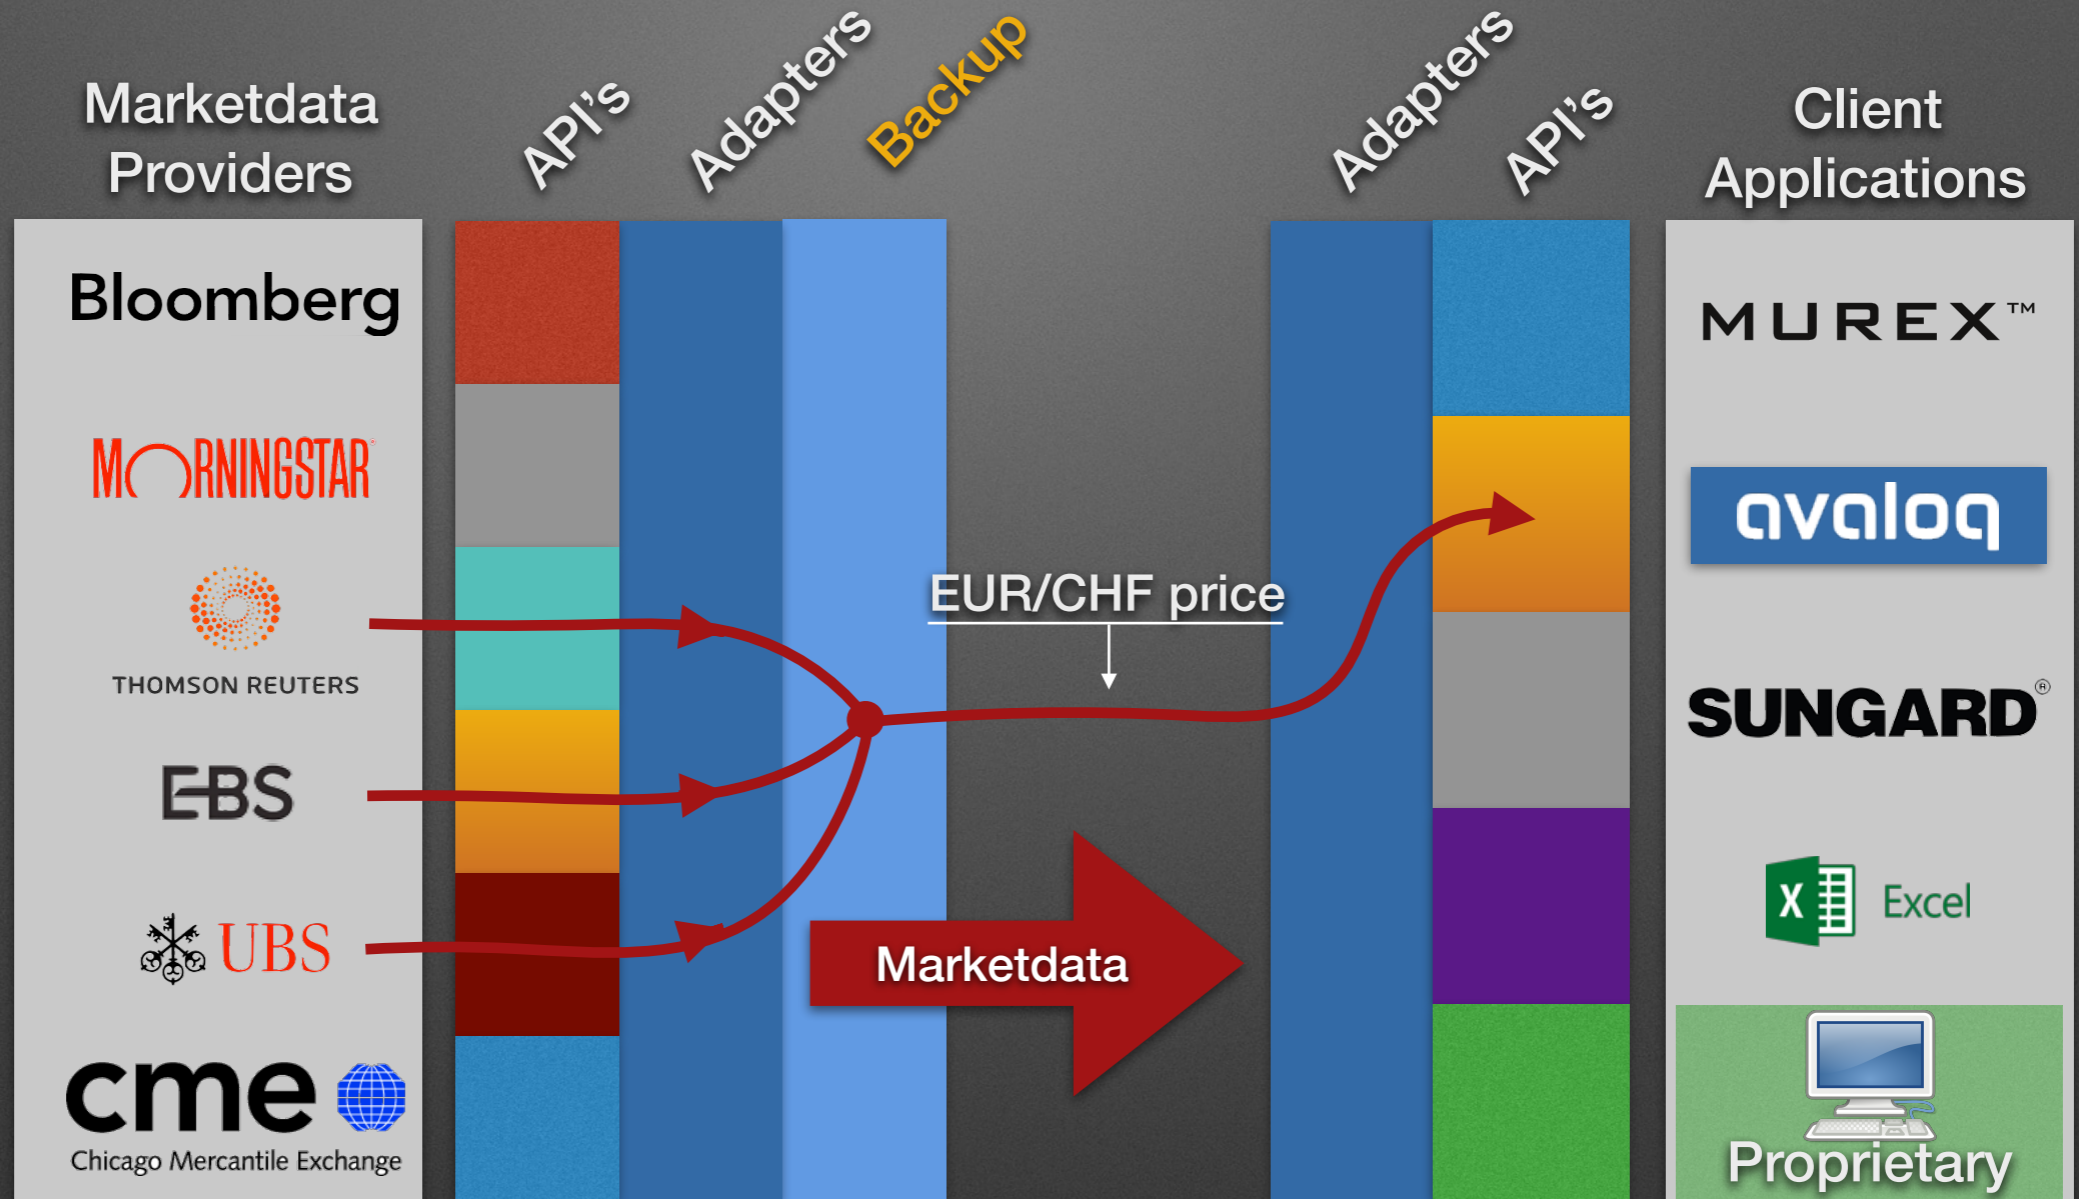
Marketdata Providers

API's

Adapters

Backup

Adapters

API's

Client Applications

Bloomberg

MORNINGSTAR

THOMSON REUTERS

EBS

UBS

cme

Chicago Mercantile Exchange

EUR/CHF price

Marketdata

MUREX™

avaloq

SUNGARD®

X Excel

Proprietary